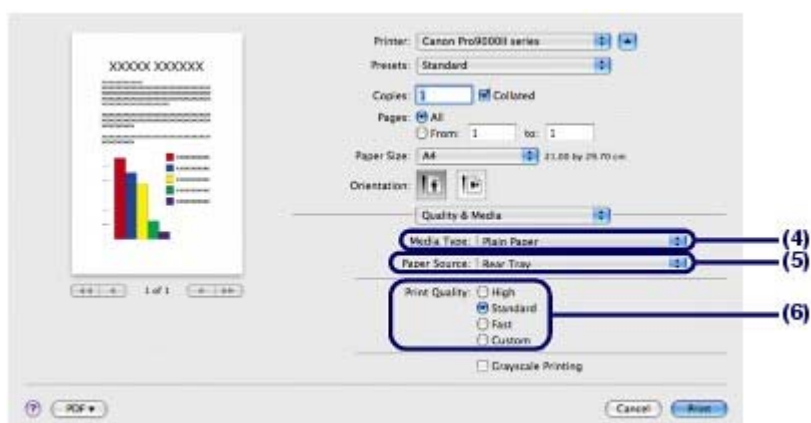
XXXXXX XXXXXXX

1 of 1

Printer: Canon Pro9000II series

Presets: Standard

Copies: 1 Collated

Pages: All

From: 1 to: 1

Paper Size: A4 21.00 by 29.70 cm

Orientation:

Quality & Media

Media Type: Plain Paper

Paper Source: Rear Tray

Print Quality: High

Standard

Fast

Custom

Grayscale Printing

(4)

(5)

(6)

?

PDF ▾

Cancel

Print